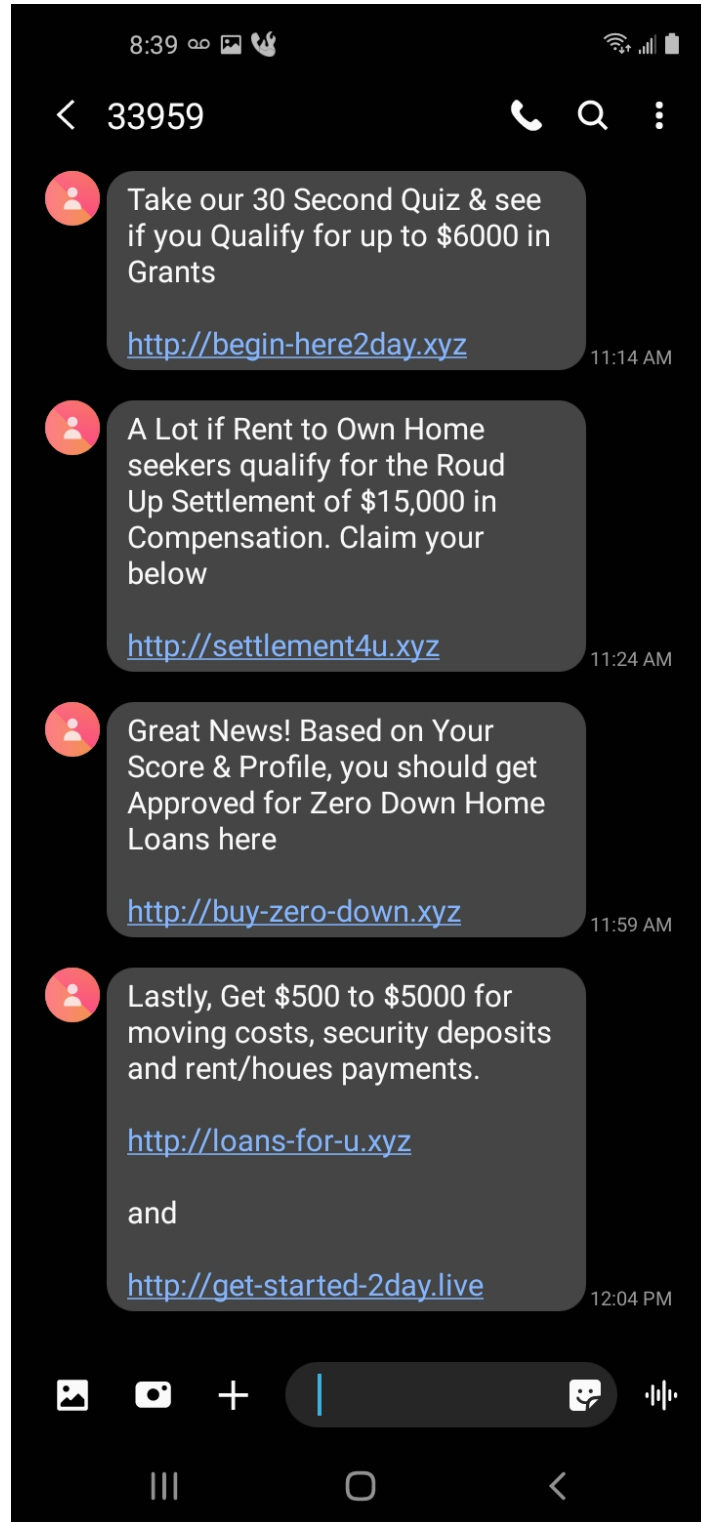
8:39

33959

Take our 30 Second Quiz & see if you Qualify for up to $6000 in Grants

http://begin-here2day.xyz

11:14 AM

A Lot if Rent to Own Home seekers qualify for the Roud Up Settlement of $15,000 in Compensation. Claim your below

http://settlement4u.xyz

11:24 AM

Great News! Based on Your Score & Profile, you should get Approved for Zero Down Home Loans here

http://buy-zero-down.xyz

11:59 AM

Lastly, Get $500 to $5000 for moving costs, security deposits and rent/houes payments.

http://loans-for-u.xyz

and

http://get-started-2day.live

12:04 PM